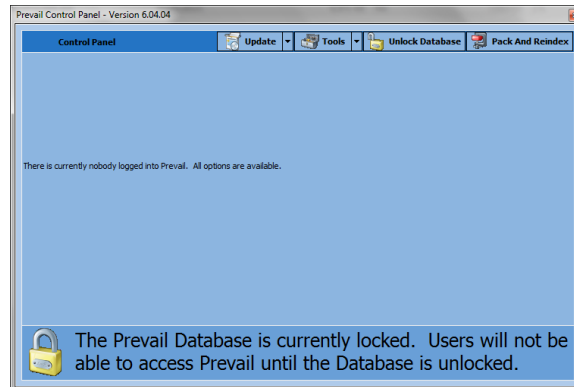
Prevail Control Panel - Version 6.04.04

Control Panel

Update

Tools

Unlock Database

Pack And Reindex

There is currently nobody logged into Prevail. All options are available.

The Prevail Database is currently locked. Users will not be able to access Prevail until the Database is unlocked.